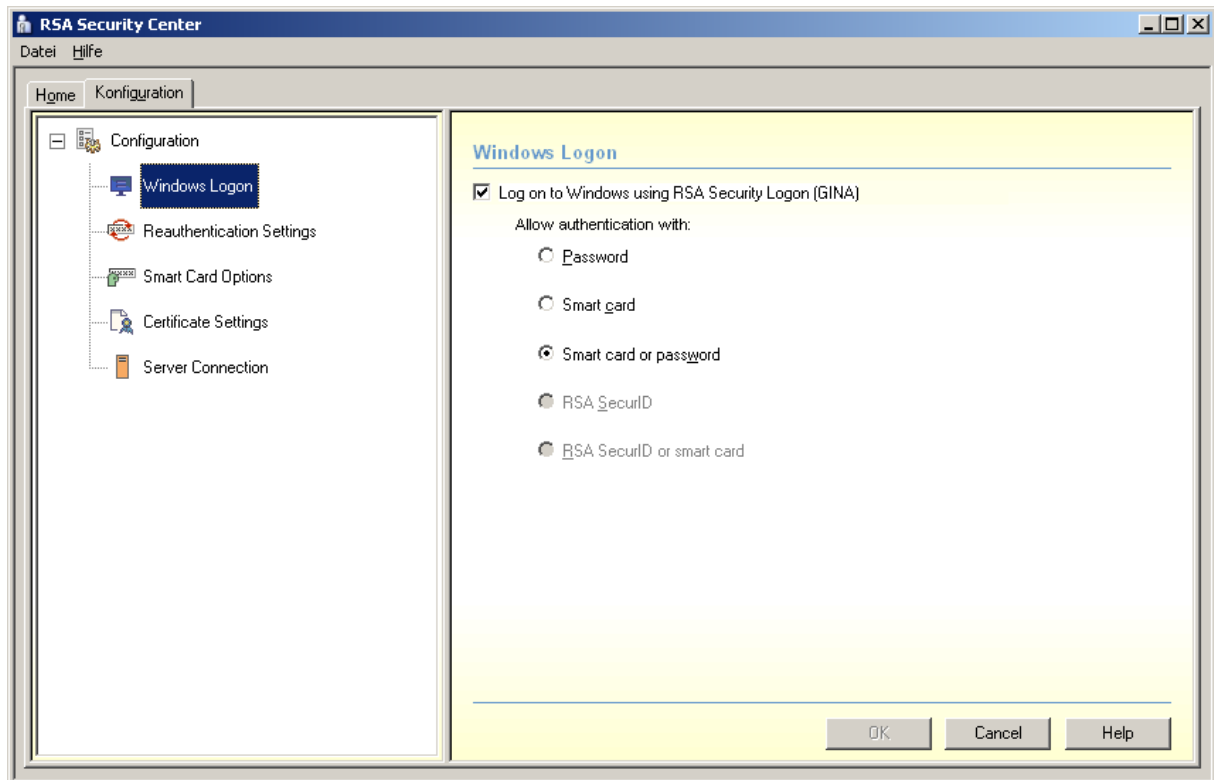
RSA Security Center

Datei Hilfe

Home Konfiguration

Configuration
Windows Logon
Reauthentication Settings
Smart Card Options
Certificate Settings
Server Connection

Windows Logon

Log on to Windows using RSA Security Logon (GINA)

Allow authentication with:

Password

Smart card

Smart card or password

RSA SecurID

RSA SecurID or smart card

OK Cancel Help